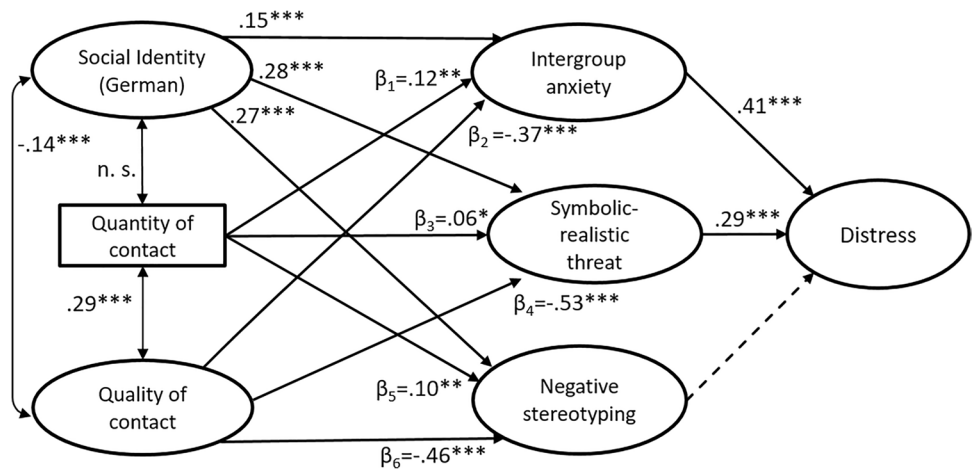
Social Identity (German)

.15***

.28***

.27***

Intergroup anxiety

$\beta_1$=.12**

$\beta_2$=-.37***

.41***

-.14***

n. s.

Quantity of contact

$\beta_3$=.06*

Symbolic-realistic threat

.29***

Distress

.29***

$\beta_4$=-.53***

Quality of contact

$\beta_5$=.10**

Negative stereotyping

$\beta_6$=-.46***